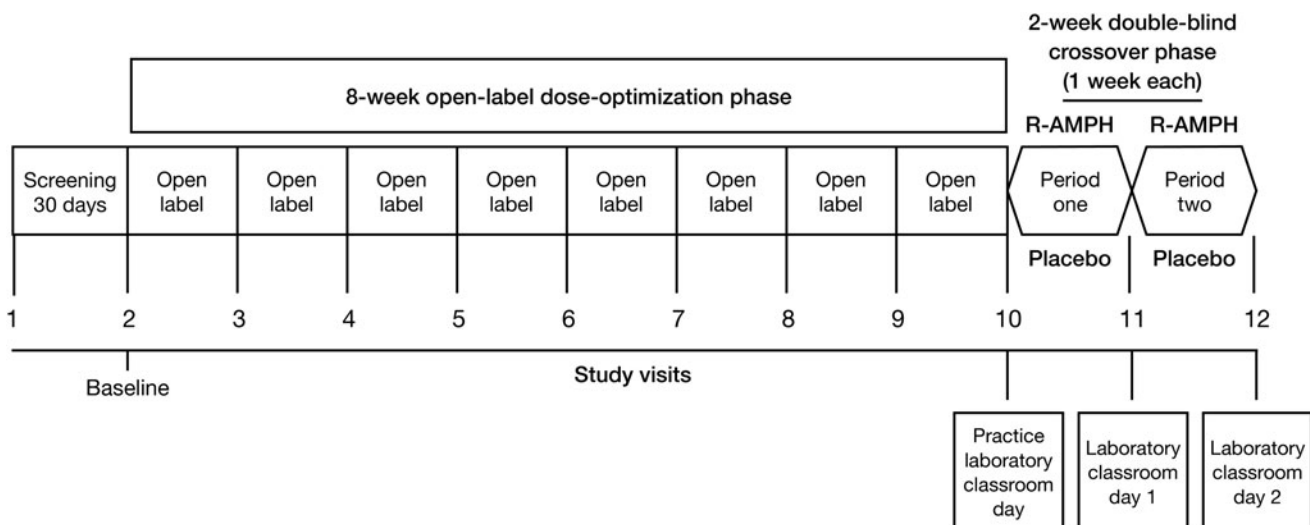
2-week double-blind crossover phase (1 week each)

8-week open-label dose-optimization phase

R-AMPH R-AMPH

Screening 30 days

Open label

Open label

Open label

Open label

Open label

Open label

Open label

Open label

Period one

Period two

Placebo

Placebo

1 2 3 4 5 6 7 8 9 10 11 12

Baseline

Study visits

Practice laboratory classroom day

Laboratory classroom day 1

Laboratory classroom day 2